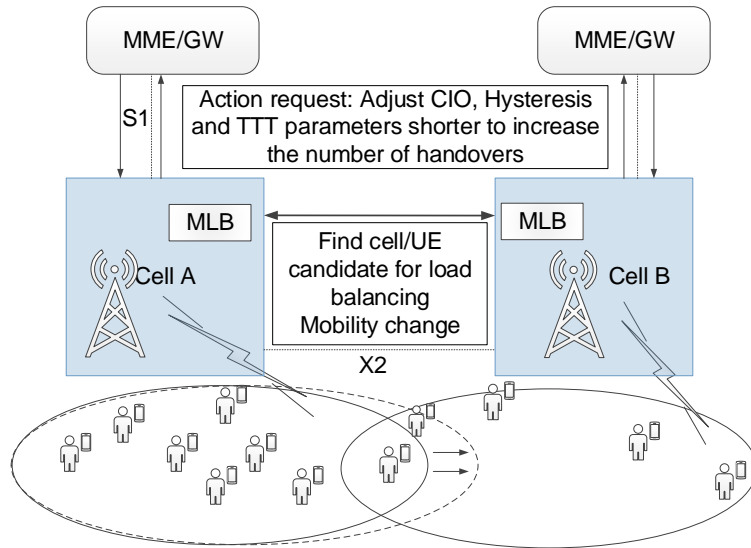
MME/GW

MME/GW

S1

Action request: Adjust CIO, Hysteresis and TTT parameters shorter to increase the number of handovers

MLB

MLB

Find cell/UE candidate for load balancing Mobility change

Cell A

Cell B

X2